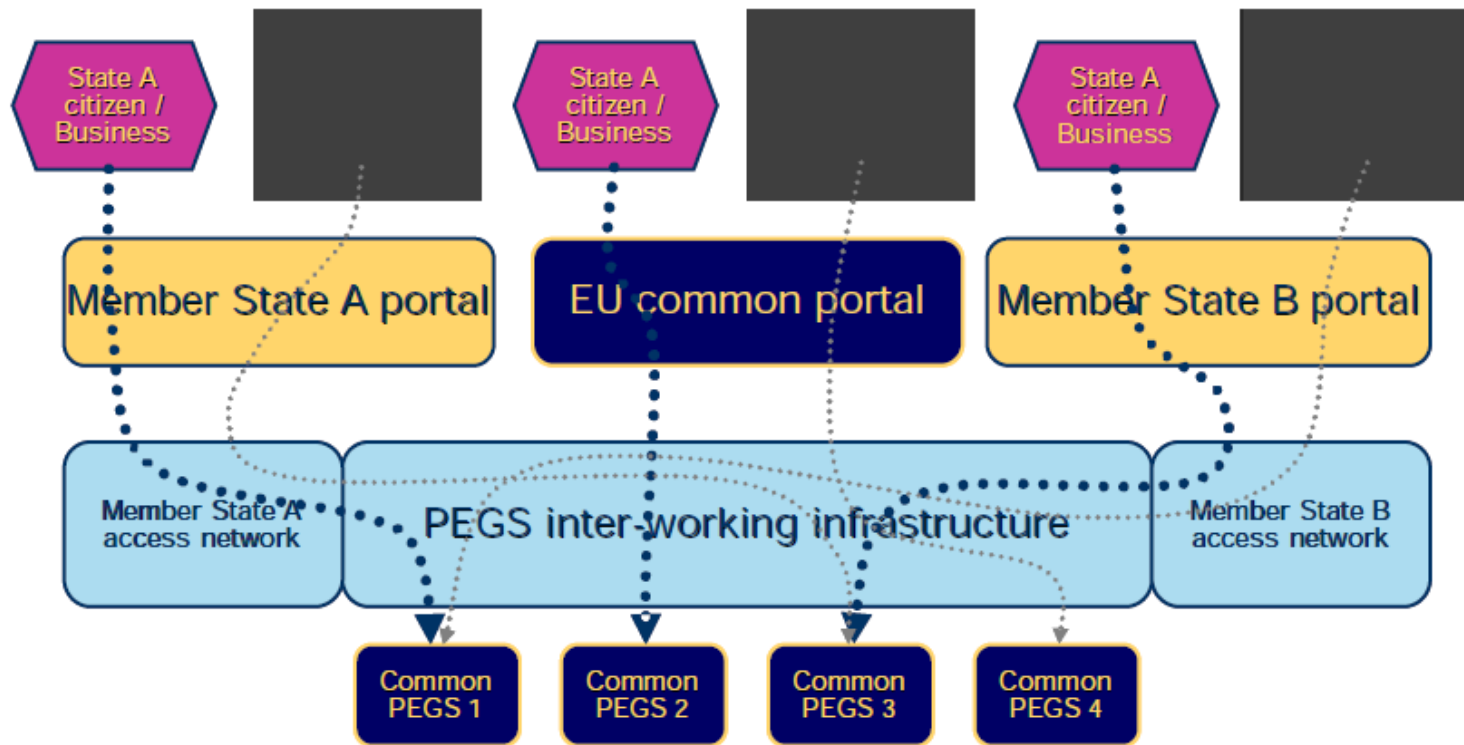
State A citizen / Business

State A citizen / Business

State A citizen / Business

Member State A portal

EU common portal

Member State B portal

Member State A access network

PEGS inter-working infrastructure

Member State B access network

Common PEGS 1

Common PEGS 2

Common PEGS 3

Common PEGS 4